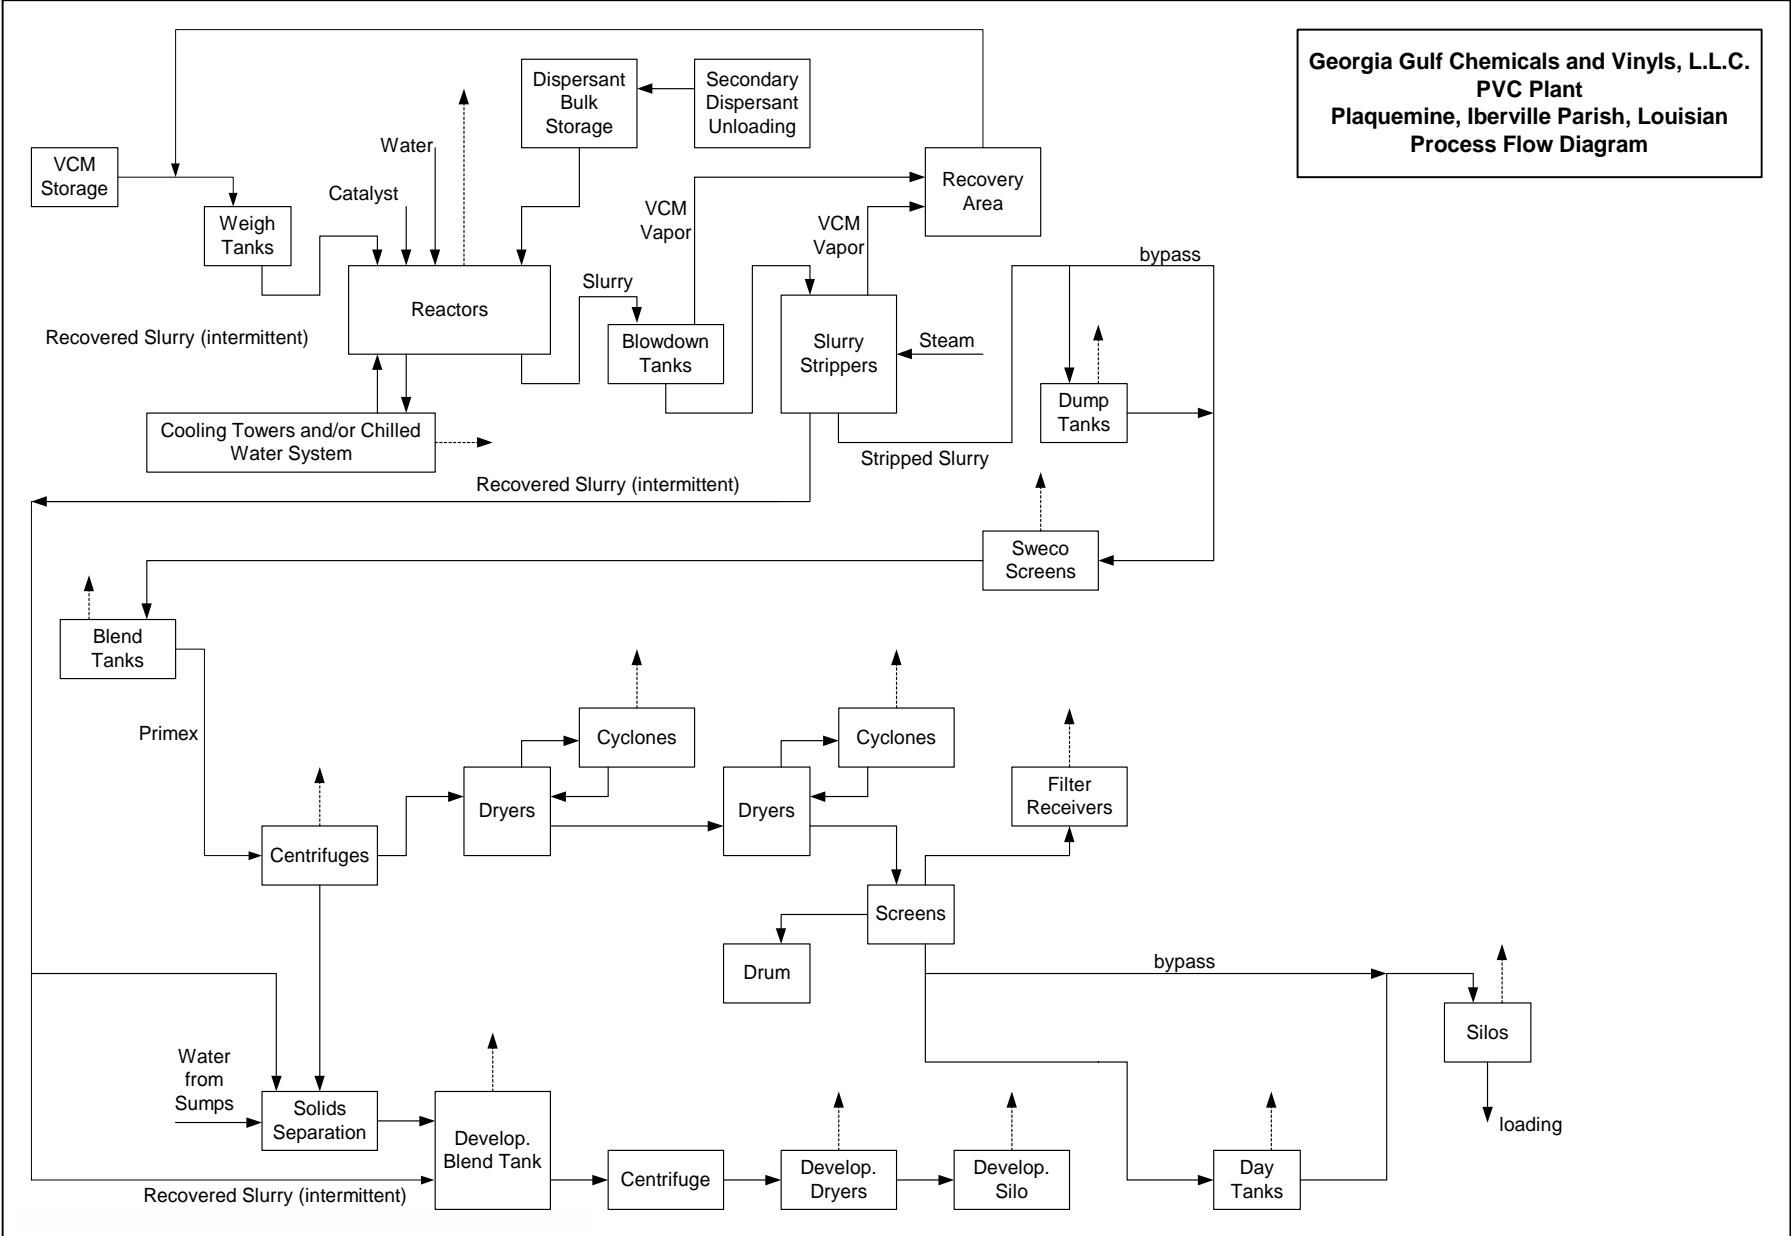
Georgia Gulf Chemicals and Vinyls, L.L.C.
PVC Plant
Plaquemine, Iberville Parish, Louisian
Process Flow Diagram

VCM Storage

Weigh Tanks

Water

Catalyst

Dispersant Bulk Storage

Secondary Dispersant Unloading

Recovery Area

VCM Vapor

VCM Vapor

Reactors

Slurry

Blowdown Tanks

Slurry Strippers

Steam

bypass

Dump Tanks

Recovered Slurry (intermittent)

Cooling Towers and/or Chilled Water System

Stripped Slurry

Recovered Slurry (intermittent)

Sweco Screens

Blend Tanks

Primex

Cyclones

Cyclones

Dryers

Dryers

Filter Receivers

Centrifuges

Screens

Drum

bypass

Silos

loading

Water from Sumps

Solids Separation

Develop. Blend Tank

Centrifuge

Develop. Dryers

Develop. Silo

Day Tanks

Recovered Slurry (intermittent)